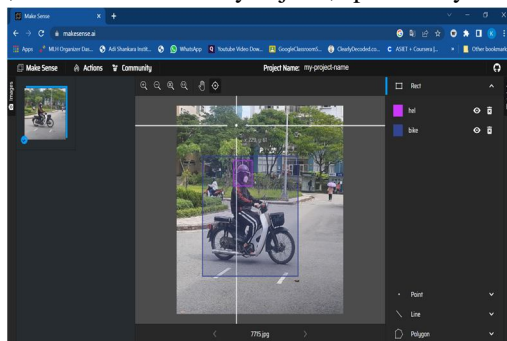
Make Sense
makesense.ai
Apps MLH Organizer Das... Adi Shankara Instit... WhatsApp Youtube Video Dow... GoogleClassroomS... ClearlyDecoded.co... ASIET + Coursera |... Other bookmarks
Make Sense Actions Community
Project Name: my-project-name
Images
Rect
hel
bike
Point
Line
Polygon
7715.jpg